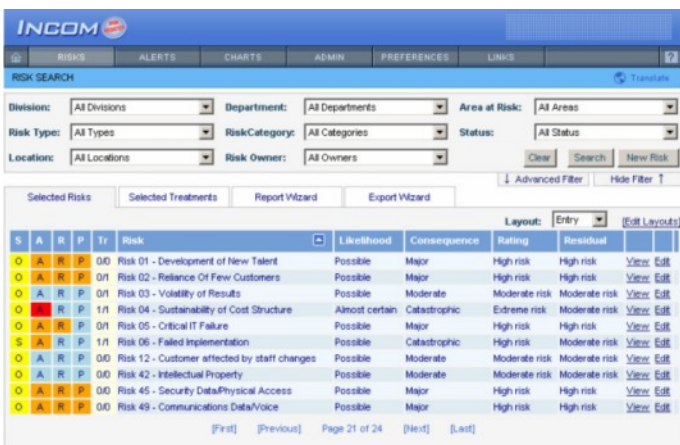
INCOM

RISKS ALERTS CHARTS ADMIN PREFERENCES LINKS ?

RISK SEARCH

Translate

Division: All Divisions
Department: All Departments
Area at Risk: All Areas
Risk Type: All Types
RiskCategory: All Categories
Status: All Status
Location: All Locations
Risk Owner: All Owners

Clear Search New Risk

↓ Advanced Filter Hide Filter ↑

Selected Risks | Selected Treatments | Report Wizard | Export Wizard

Layout: Entry [Edit Layouts]

| S | A | R | P | Tr | Risk | Likelihood | Consequence | Rating | Residual | | |
|---|---|---|---|---|---|---|---|---|---|---|---|
| O | A | R | P | 0/0 | Risk 01 - Development of New Talent | Possible | Major | High risk | High risk | View | Edit |
| O | A | R | P | 0/1 | Risk 02 - Reliance Of Few Customers | Possible | Major | High risk | High risk | View | Edit |
| O | A | R | P | 0/1 | Risk 03 - Volatility of Results | Possible | Moderate | Moderate risk | Moderate risk | View | Edit |
| O | A | R | P | 1/1 | Risk 04 - Sustainability of Cost Structure | Almost certain | Catastrophic | Extreme risk | Moderate risk | View | Edit |
| O | A | R | P | 0/1 | Risk 05 - Critical IT Failure | Possible | Major | High risk | High risk | View | Edit |
| S | A | R | P | 1/1 | Risk 06 - Failed Implementation | Possible | Catastrophic | High risk | Moderate risk | View | Edit |
| O | A | R | P | 0/0 | Risk 12 - Customer affected by staff changes | Possible | Moderate | Moderate risk | Moderate risk | View | Edit |
| O | A | R | P | 0/0 | Risk 42 - Intellectual Property | Possible | Moderate | Moderate risk | Moderate risk | View | Edit |
| O | A | R | P | 0/0 | Risk 45 - Security Data/Physical Access | Possible | Major | High risk | High risk | View | Edit |
| O | A | R | P | 0/0 | Risk 49 - Communications Data/Voice | Possible | Major | High risk | High risk | View | Edit |

[First] [Previous] Page 21 of 24 [Next] [Last]